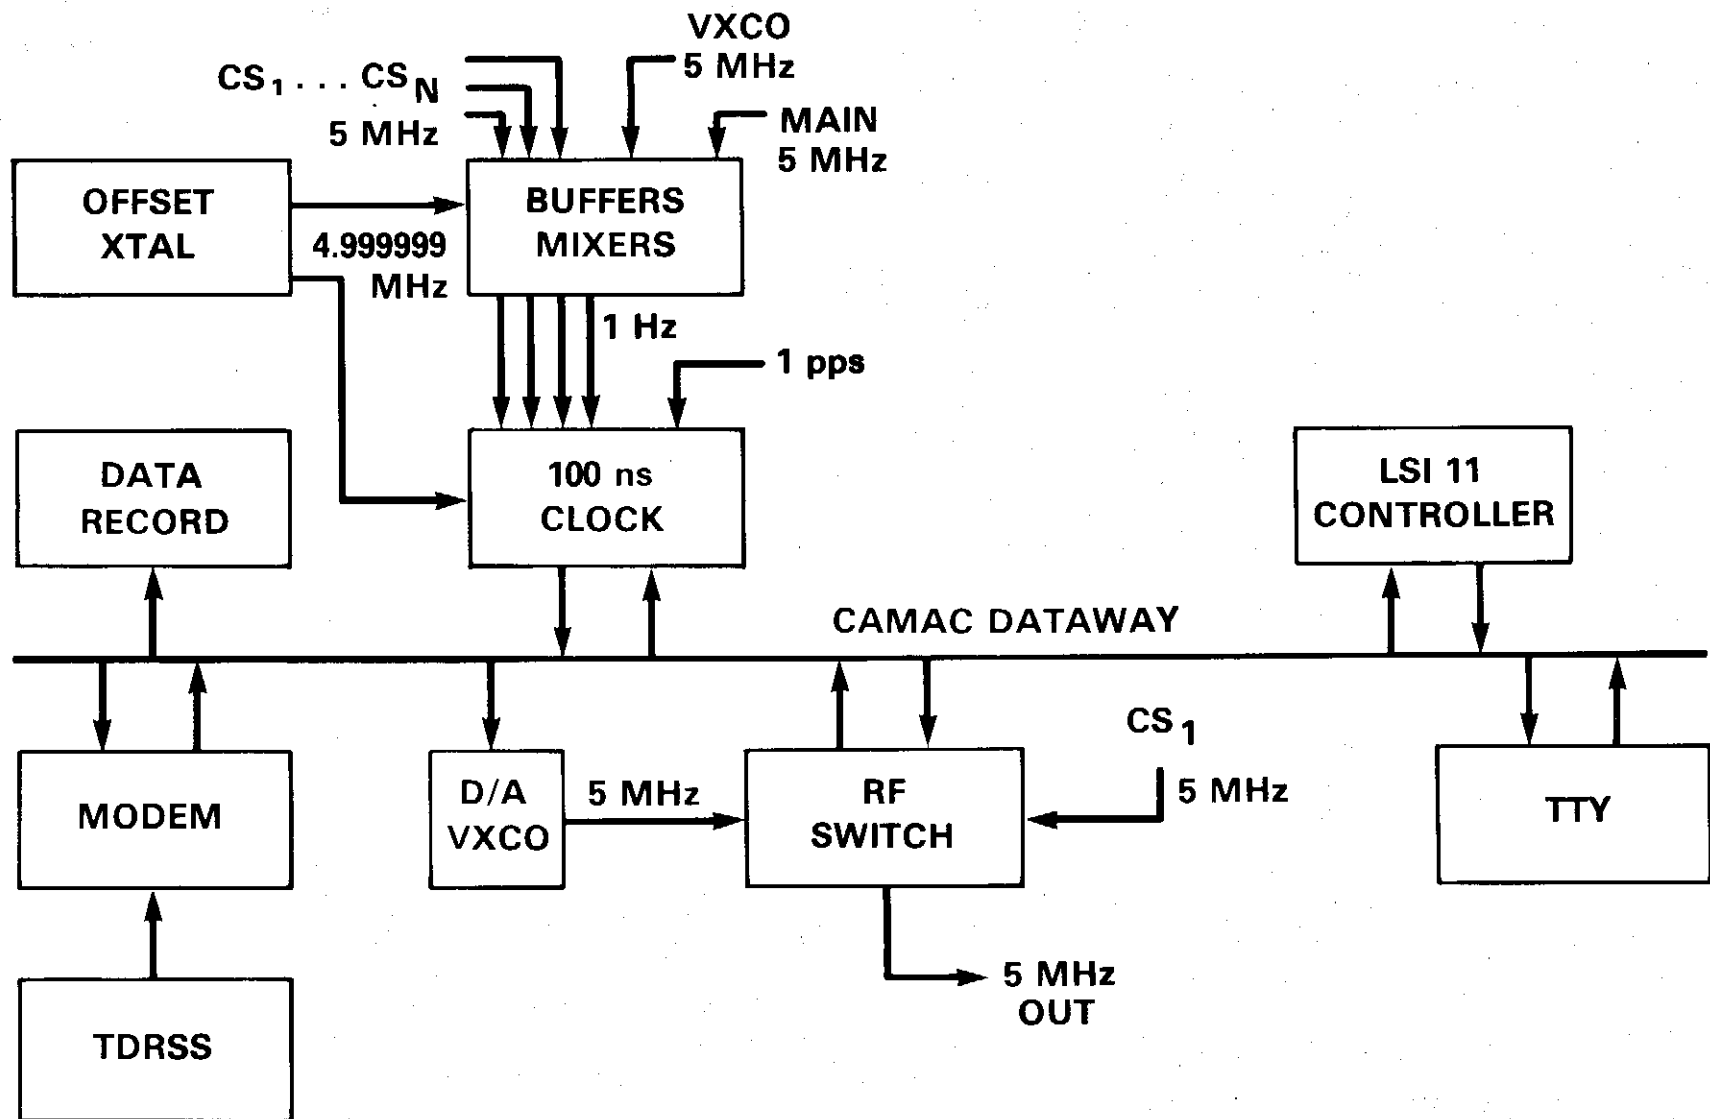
$CS_1 \dots CS_N$
5 MHz

VXCO
5 MHz

MAIN
5 MHz

OFFSET
XTAL

4.999999
MHz

BUFFERS
MIXERS

1 Hz

1 pps

DATA
RECORD

100 ns
CLOCK

LSI 11
CONTROLLER

CAMAC DATAWAY

$CS_1$

5 MHz

MODEM

D/A
VXCO

5 MHz

RF
SWITCH

TTY

TDRSS

5 MHz
OUT